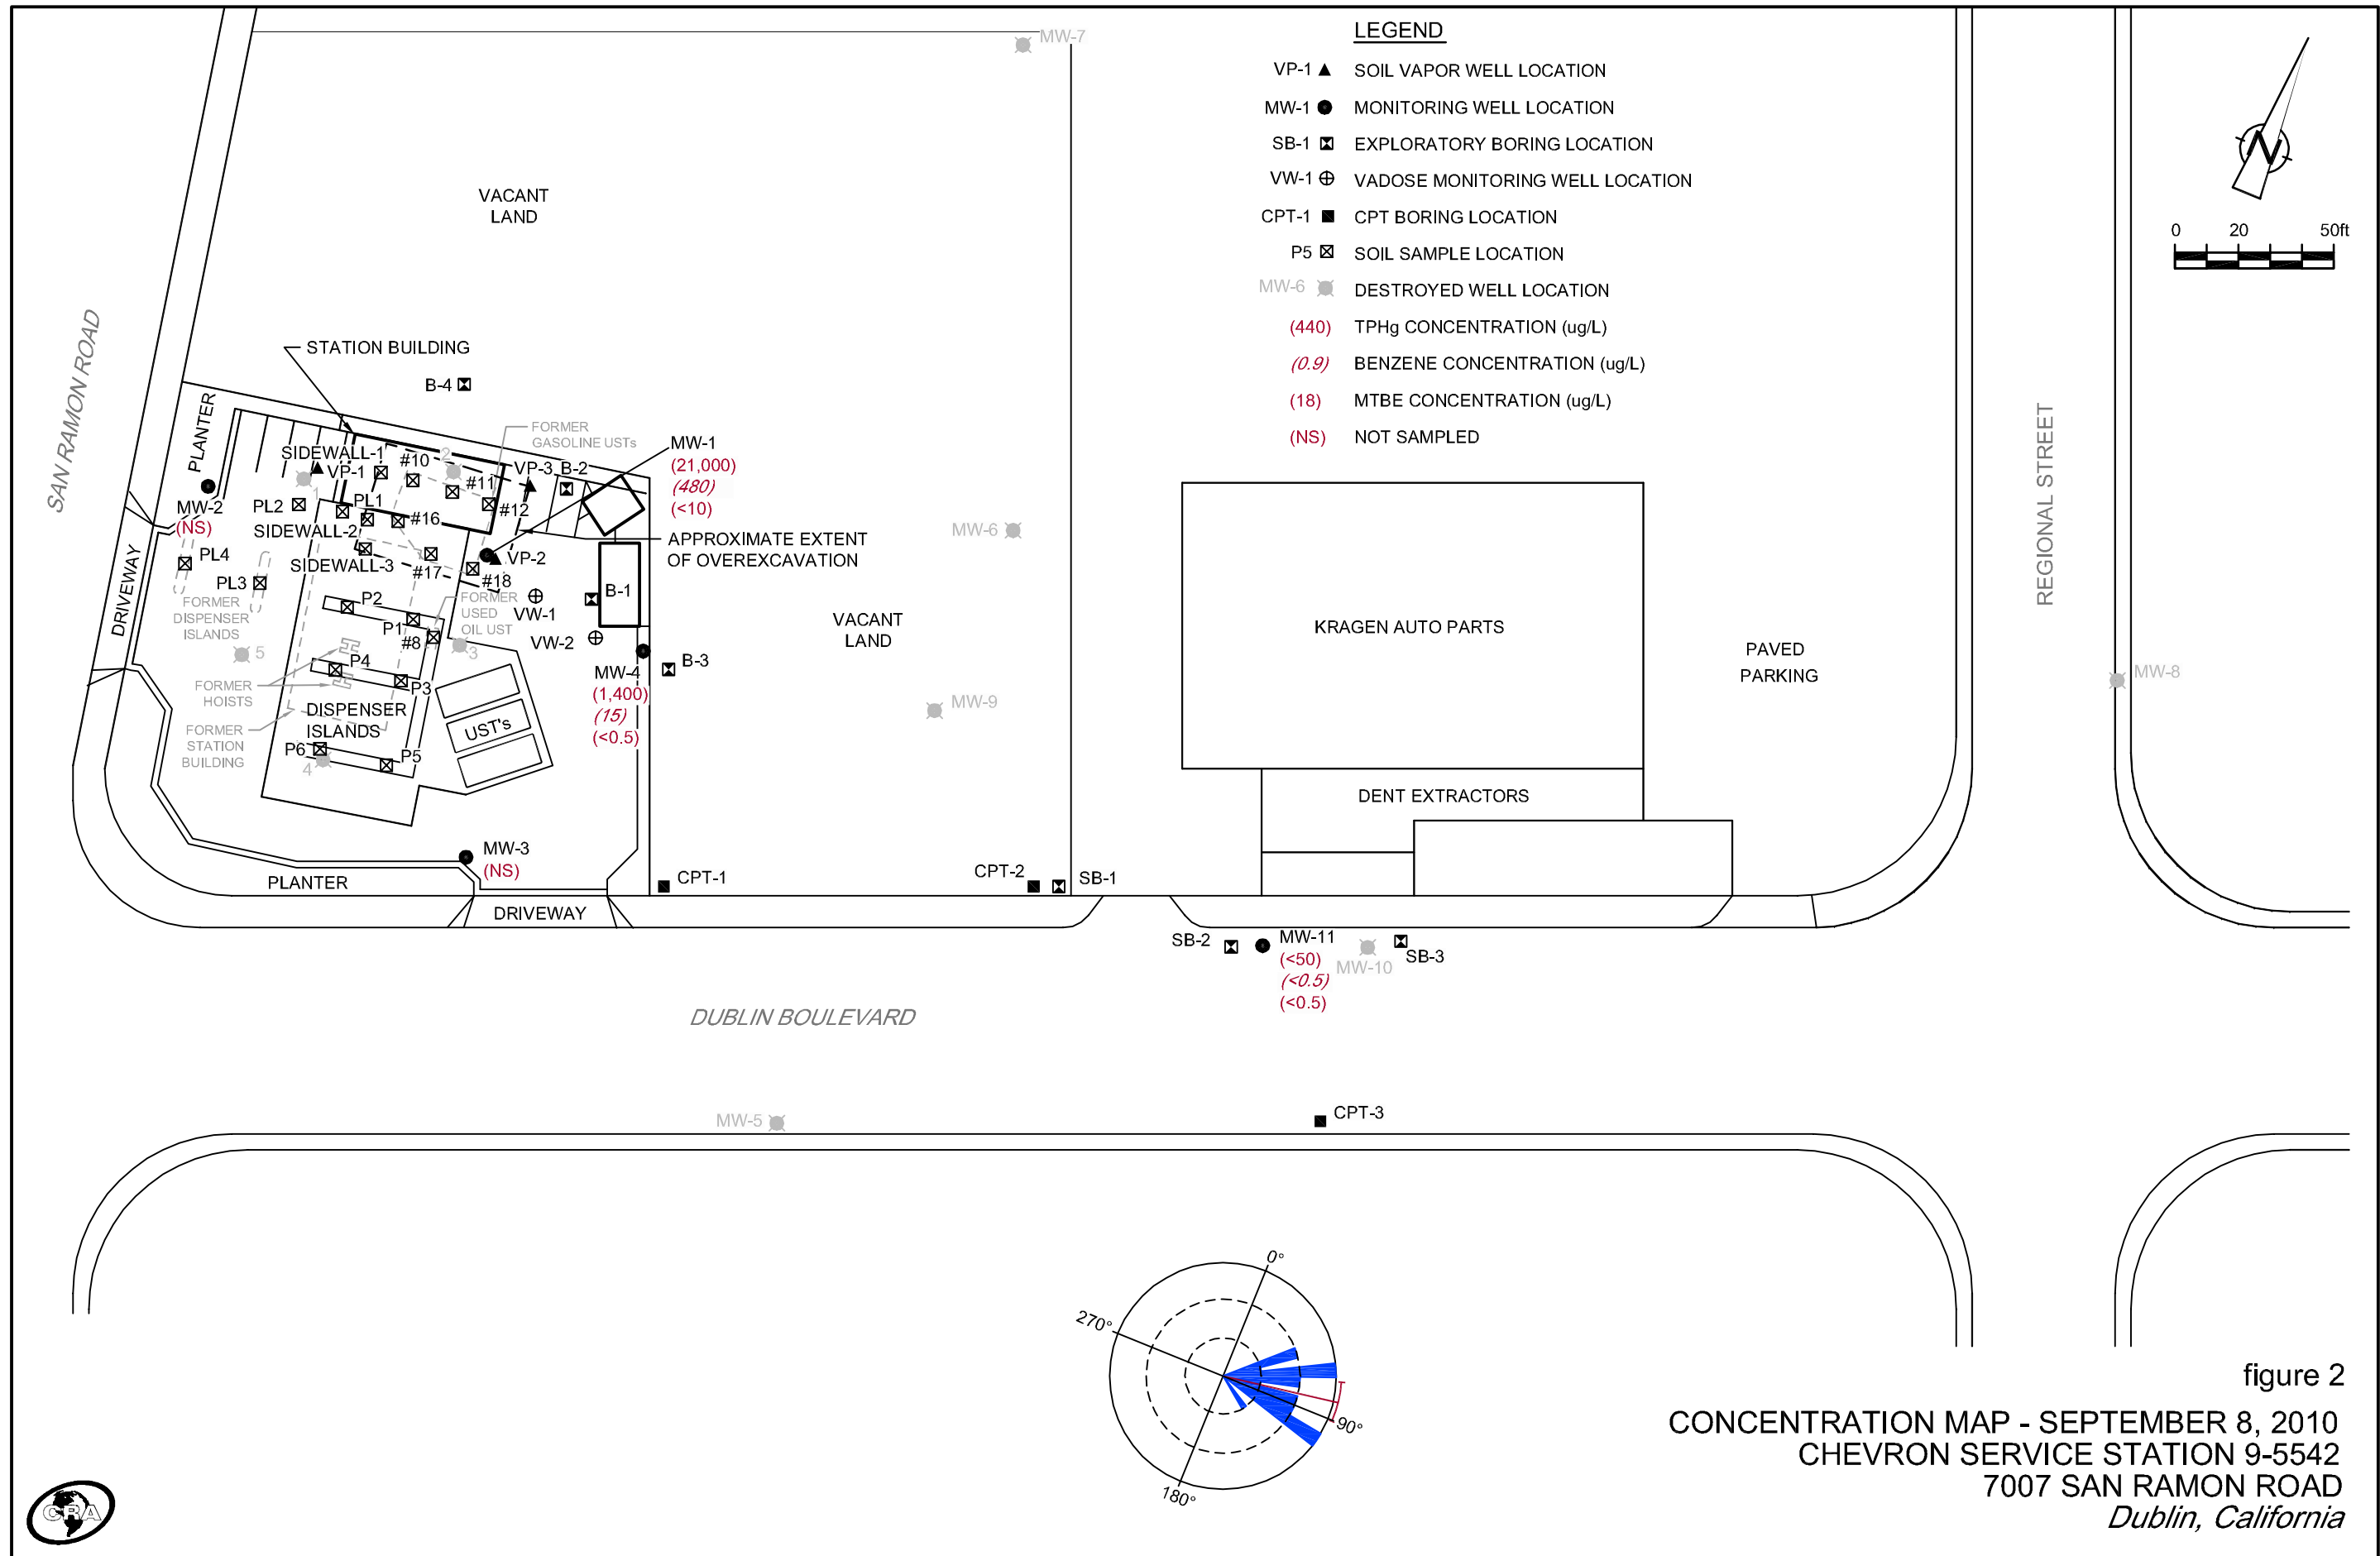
LEGEND
VP-1 SOIL VAPOR WELL LOCATION
MW-1 MONITORING WELL LOCATION
SB-1 EXPLORATORY BORING LOCATION
VW-1 VADOSE MONITORING WELL LOCATION
CPT-1 CPT BORING LOCATION
P5 SOIL SAMPLE LOCATION
MW-6 DESTROYED WELL LOCATION
(440) TPHg CONCENTRATION (ug/L)
(0.9) BENZENE CONCENTRATION (ug/L)
(18) MTBE CONCENTRATION (ug/L)
(NS) NOT SAMPLED

0 20 50ft

MW-7
VACANT LAND
SAN RAMON ROAD
STATION BUILDING
B-4
PLANTER
FORMER GASOLINE USTs
MW-1
(21,000)
(480)
(<10)
SIDEWALL-1
VP-1
#10
2
#11
VP-3
B-2
1
PL1
#12
MW-2
(NS)
PL2
#16
SIDEWALL-2
APPROXIMATE EXTENT OF OVEREXCAVATION
VP-2
PL4
SIDEWALL-3
#17
#18
B-1
PL3
FORMER DISPENSER ISLANDS
P2
FORMER USED OIL UST
VW-1
DRIVEWAY
P1
#8
VW-2
5
3
B-3
P4
MW-4
(1,400)
(15)
(<0.5)
FORMER HOISTS
P3
DISPENSER ISLANDS
UST's
FORMER STATION BUILDING
P6
P5
4
MW-6
VACANT LAND
MW-9
KRAGEN AUTO PARTS
PAVED PARKING
REGIONAL STREET
MW-8
DENT EXTRACTORS
MW-3
(NS)
PLANTER
CPT-1
CPT-2
SB-1
DRIVEWAY
SB-2
MW-11
(<50)
(<0.5)
(<0.5)
MW-10
SB-3
DUBLIN BOULEVARD
MW-5
CPT-3
0°
270°
90°
180°
figure 2
CONCENTRATION MAP - SEPTEMBER 8, 2010
CHEVRON SERVICE STATION 9-5542
7007 SAN RAMON ROAD
Dublin, California
CRA